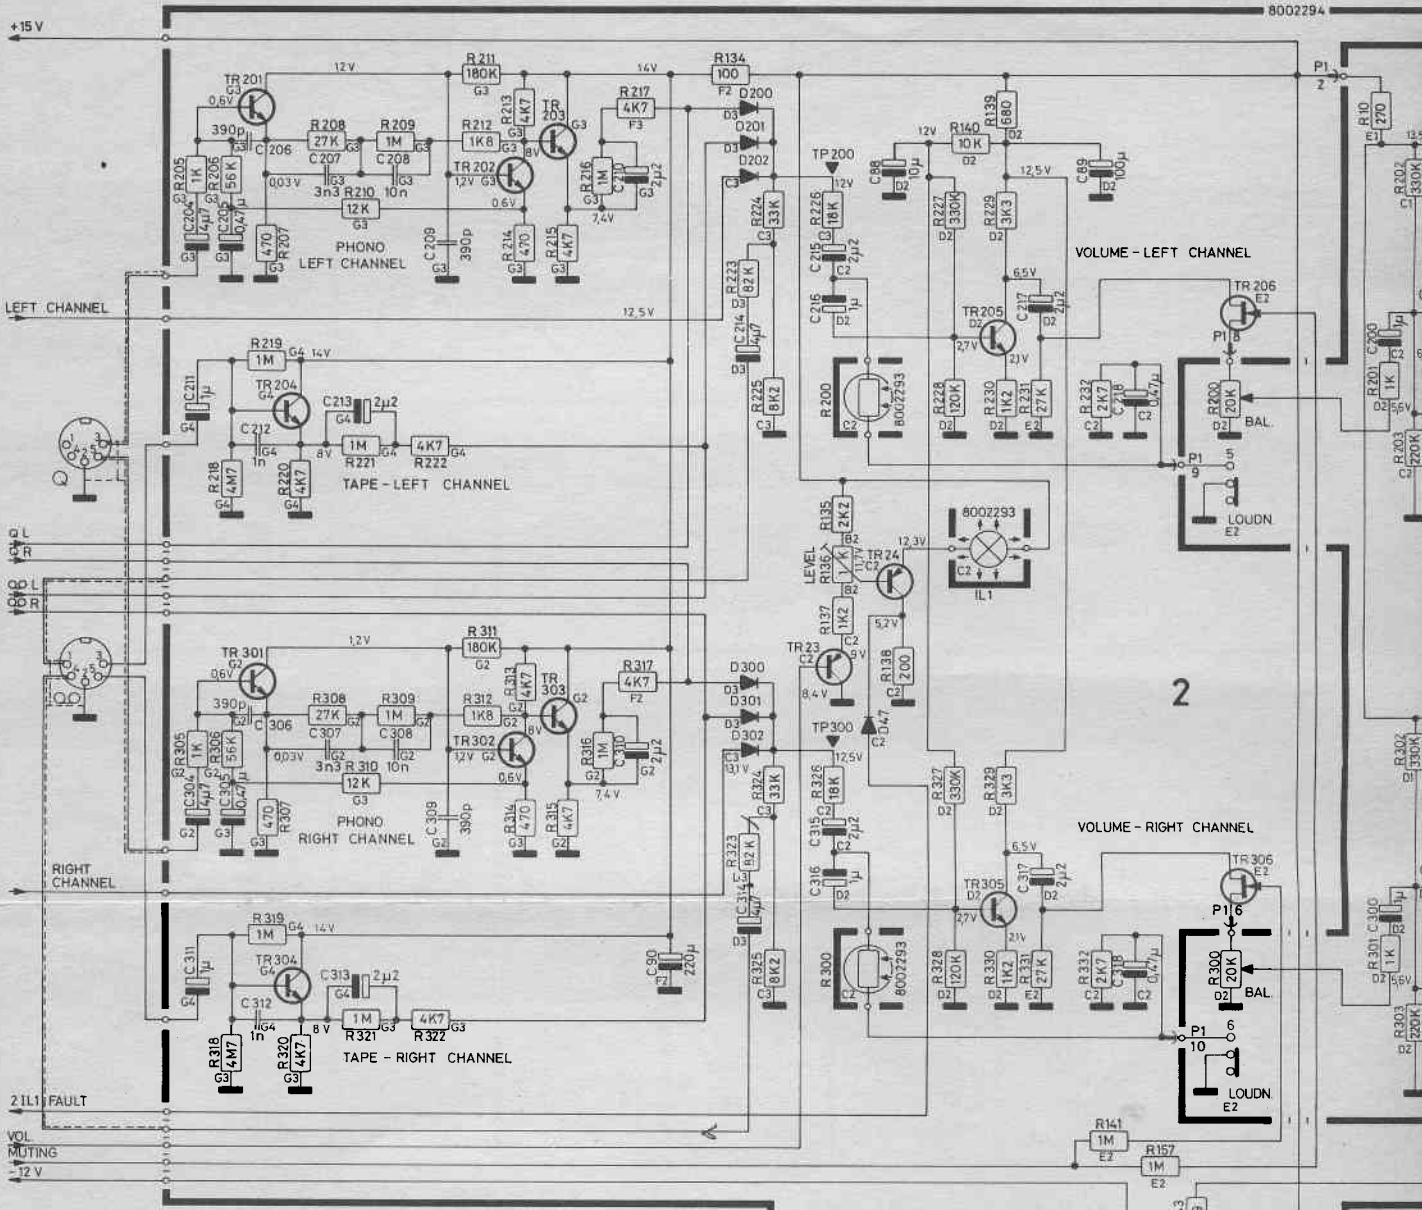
+15V
8002294
TR201
0,6V
G3
12V
R211
180K
G3
14V
R134
100
F2
P1
2
R10
270
E1
390p
R208
27K
R209
1M
R212
1K8
R213
4K7
TR 203
R217
4K7
F3
D200
D3
D201
D3
D202
C3
C206
C207
C208
TR202
1,2V
8V
R216
1M
C210
2μ2
TP200
12V
R226
18K
R224
33K
C3
R139
680
D2
R140
10K
12V
C88
10μ
D2
C89
100μ
D2
12,5V
R202
330K
R205
1K
R206
56K
0,03V
3n3
R210
12K
10n
0,6V
7,4V
R227
330K
R229
3K3
C204
4μ7
C205
0,47μ
R207
470
PHONO
LEFT CHANNEL
C209
390p
R214
470
R215
4K7
C215
2μ2
C216
1μ
R223
82K
VOLUME - LEFT CHANNEL
6,5V
TR206
E2
LEFT CHANNEL
12,5V
C214
4μ7
TR205
2,7V
2,1V
C217
2μ2
P1
8
C200
1μ
R219
1M
G4
14V
TR204
C211
1μ
C213
2μ2
C212
1n
8V
1M
R221
4K7
R222
R225
8K2
R200
8002293
R228
120K
R230
1K2
R231
27K
R232
2K7
C218
0,47μ
R200
20K
BAL.
R201
1K
5,6V
R203
120K
R218
4M7
R220
4K7
TAPE - LEFT CHANNEL
P1
9
5
LOUDN.
E2
L
R
R135
2K2
B2
8002293
LEVEL
R136
1K
11,7V
TR24
12,3V
L
R
R137
1K2
IL1
TR23
9V
5,2V
8,4V
R138
200
TR301
1,2V
R311
180K
G2
0,6V
390p
R308
27K
R309
1M
R312
1K8
R313
4K7
TR 303
R317
4K7
F2
D300
D301
D302
TP300
12,5V
D47
2
C306
C307
C308
TR302
1,2V
8V
0,03V
3n3
R310
12K
10n
0,6V
R316
1M
C310
2μ2
7,4V
R324
33K
R326
18K
R327
330K
R329
3K3
R305
1K
R306
56K
C304
4μ7
C305
R307
470
PHONO
RIGHT CHANNEL
C309
390p
R314
470
R315
4K7
13,1V
C315
2μ2
R302
330K
RIGHT CHANNEL
R323
82K
C316
1μ
VOLUME - RIGHT CHANNEL
6,5V
TR306
E2
C314
4μ7
TR305
2,7V
2,1V
C317
2μ2
P1
6
C300
1μ
R319
1M
G4
14V
TR304
C311
1μ
C313
2μ2
C312
1n
8V
1M
R321
4K7
R322
C90
220μ
F2
R325
8K2
R300
8002293
R328
120K
R330
1K2
R331
27K
R332
2K7
C318
0,47μ
R300
20K
BAL.
R301
1K
5,6V
R303
120K
R318
4M7
R320
4K7
TAPE - RIGHT CHANNEL
P1
10
6
LOUDN.
E2
2 IL1 FAULT
VOL.
MUTING
-12V
R141
1M
E2
R157
1M
E2